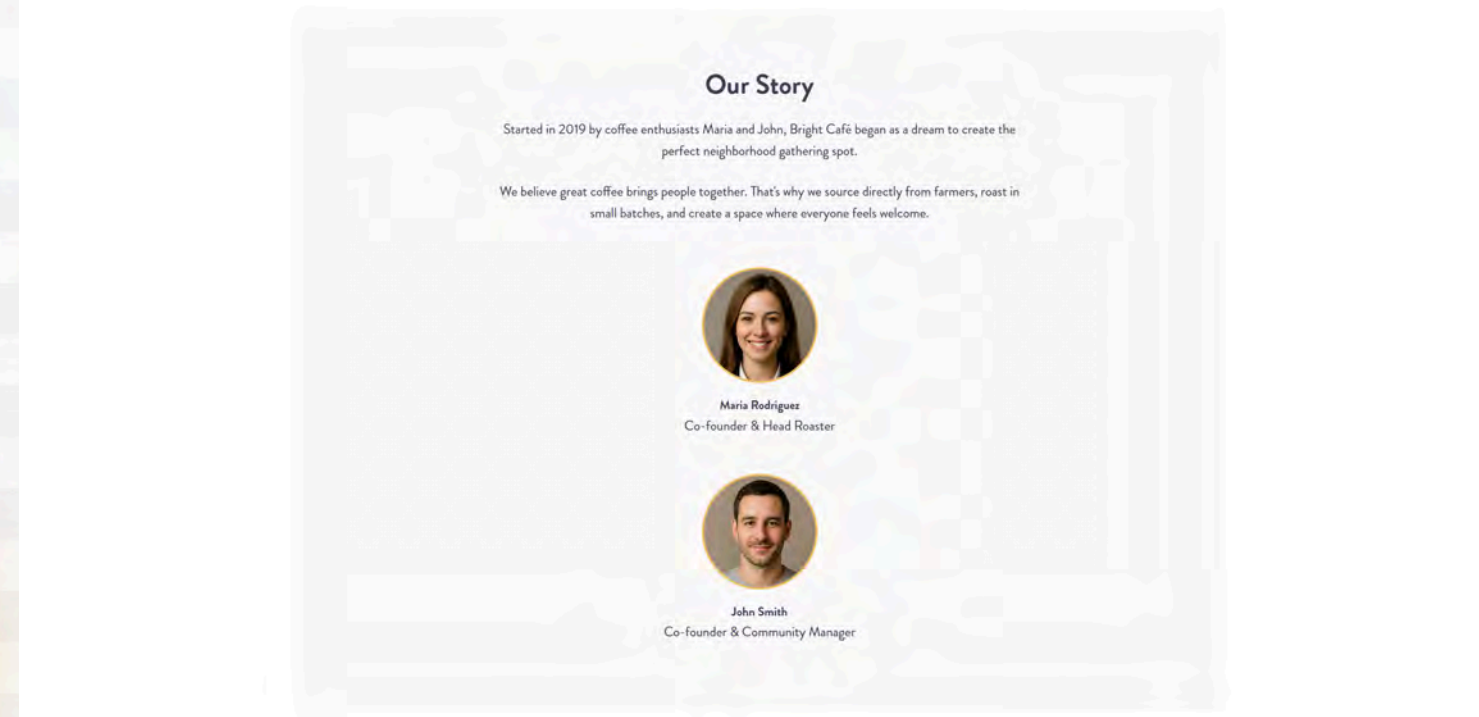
Our Story

Started in 2019 by coffee enthusiasts Maria and John, Bright Café began as a dream to create the perfect neighborhood gathering spot.

We believe great coffee brings people together. That's why we source directly from farmers, roast in small batches, and create a space where everyone feels welcome.

Maria Rodriguez
Co-founder & Head Roaster

John Smith
Co-founder & Community Manager